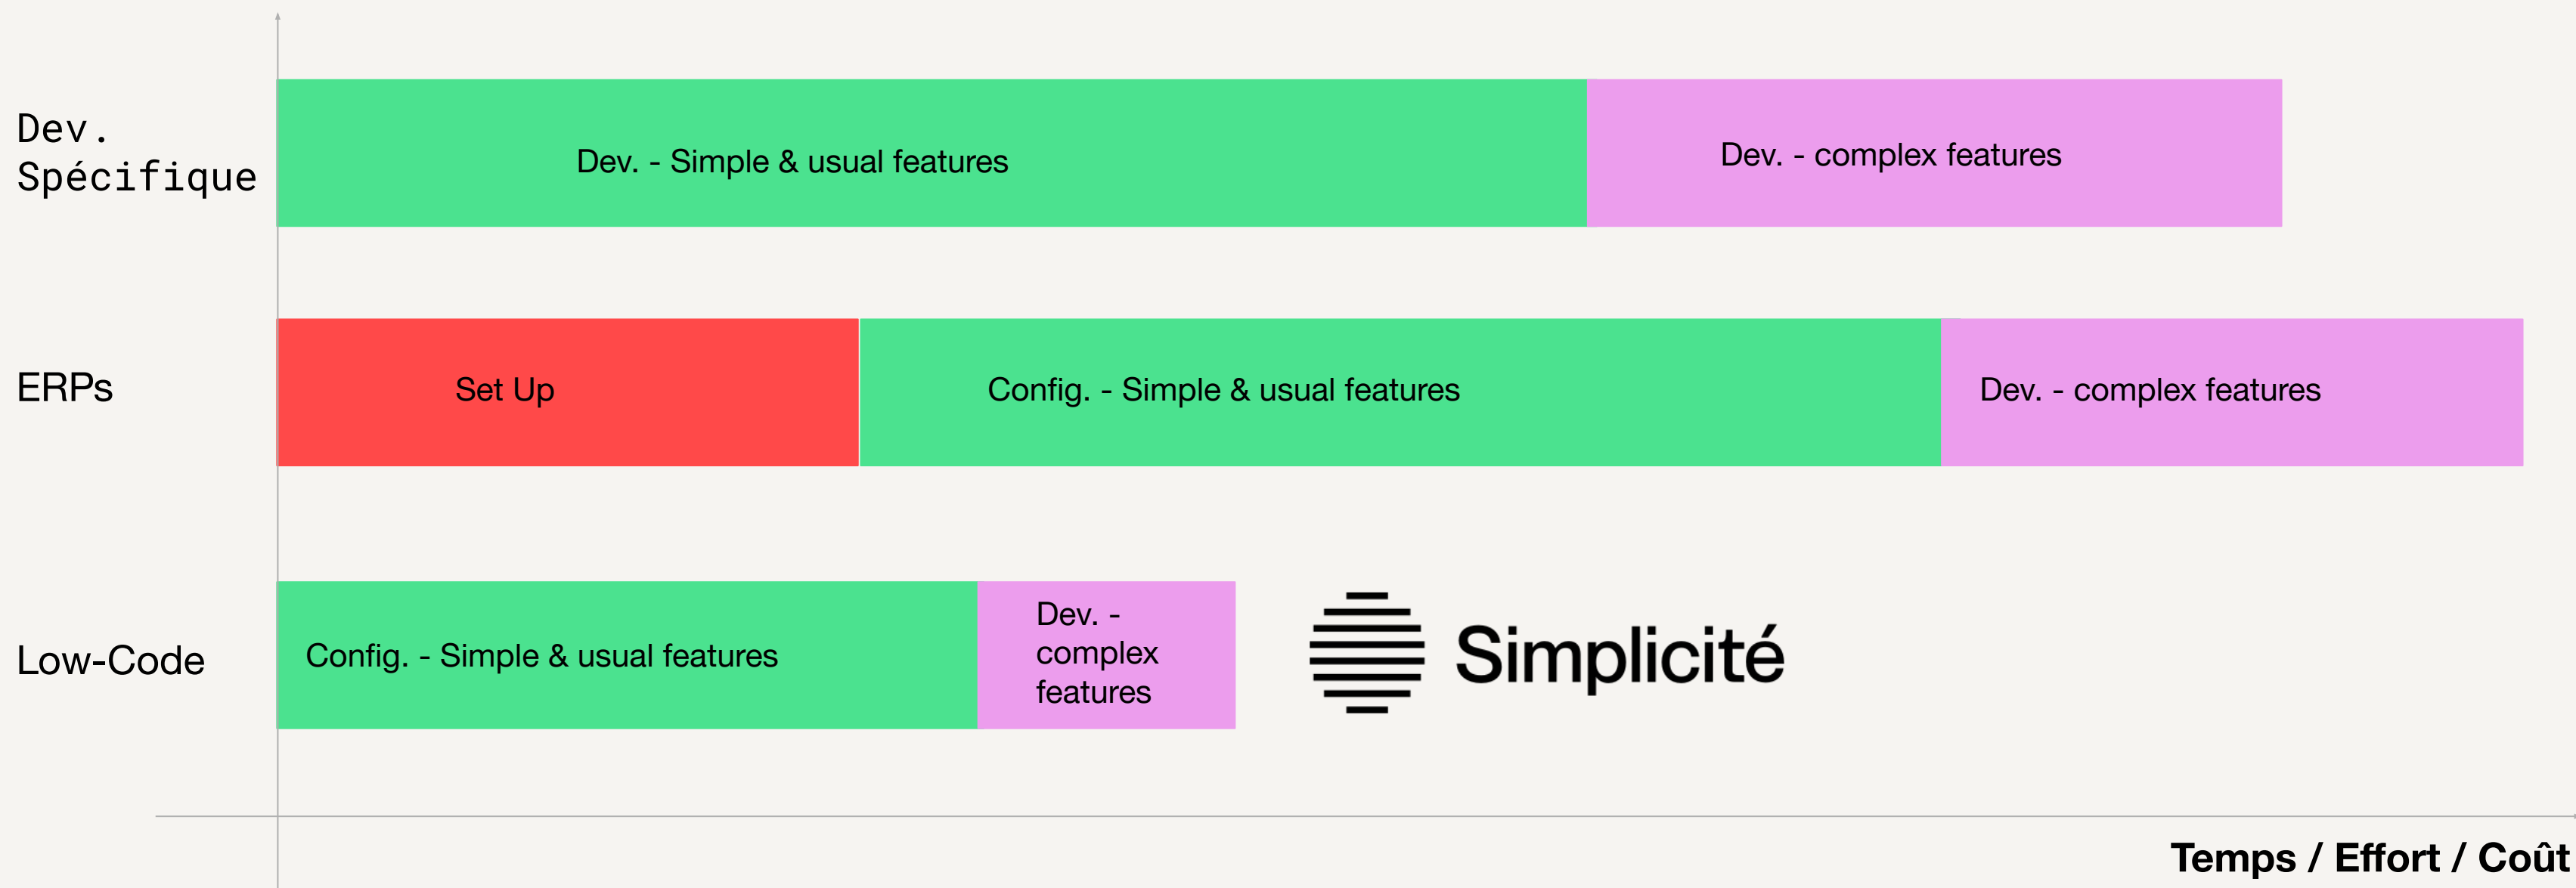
Dev. Spécifique

Dev. - Simple & usual features

Dev. - complex features

ERPs

Set Up

Config. - Simple & usual features

Dev. - complex features

Low-Code

Config. - Simple & usual features

Dev. - complex features

Simplicité

Temps / Effort / Coût